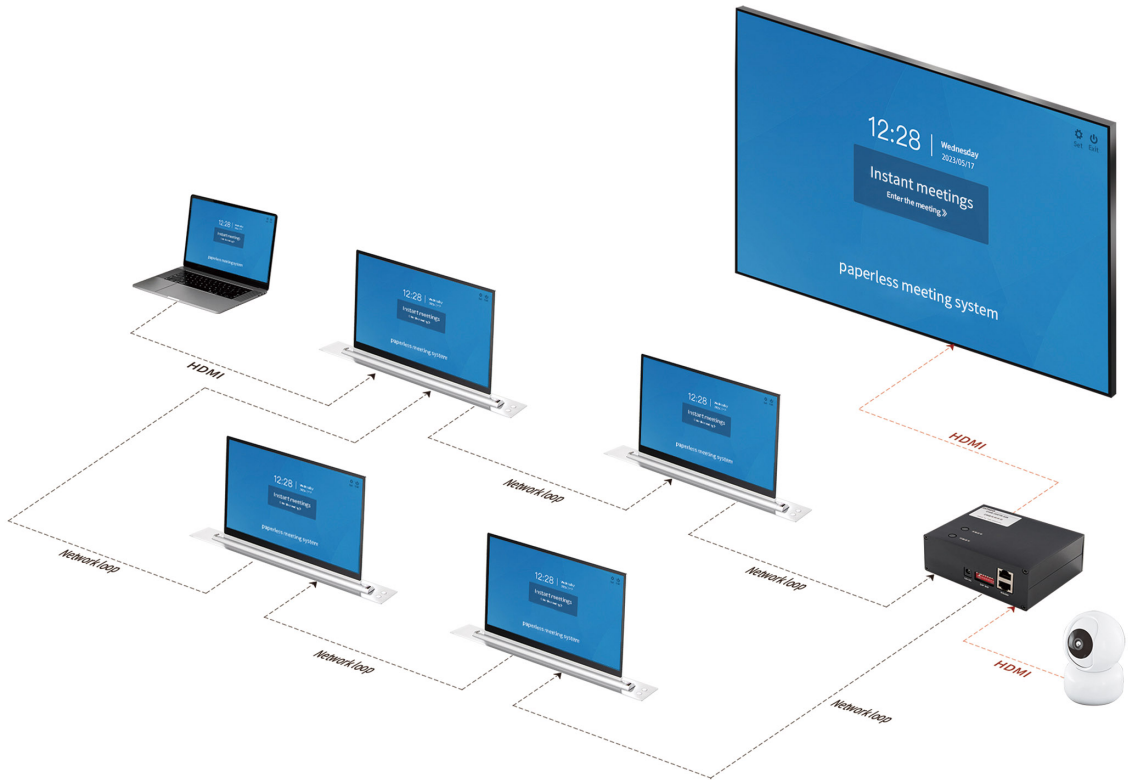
12:28
Wednesday
2023/05/17
Set
Exit
Instant meetings
Enter the meeting
paperless meeting system

12:28
Instant meetings
paperless meeting system

12:28
Instant meetings
paperless meeting system

HDMI

12:28
Instant meetings
paperless meeting system

HDMI

Network loop

12:28
Instant meetings
paperless meeting system

Network loop

12:28
Instant meetings
paperless meeting system

Network loop

Network loop

HDMI

Network loop